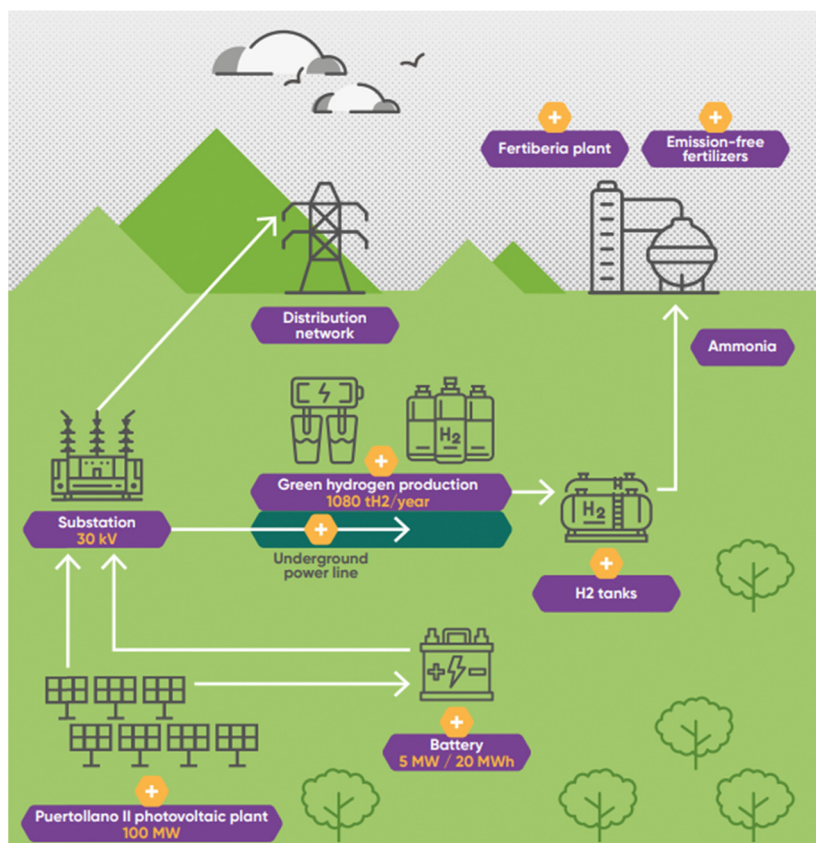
Fertiberia plant

Emission-free fertilizers

Distribution network

Ammonia

Green hydrogen production
1080 tH2/year

$H_2$

Substation
30 kV

Underground power line

$H_2$

H2 tanks

Battery
5 MW / 20 MWh

Puertollano II photovoltaic plant
100 MW